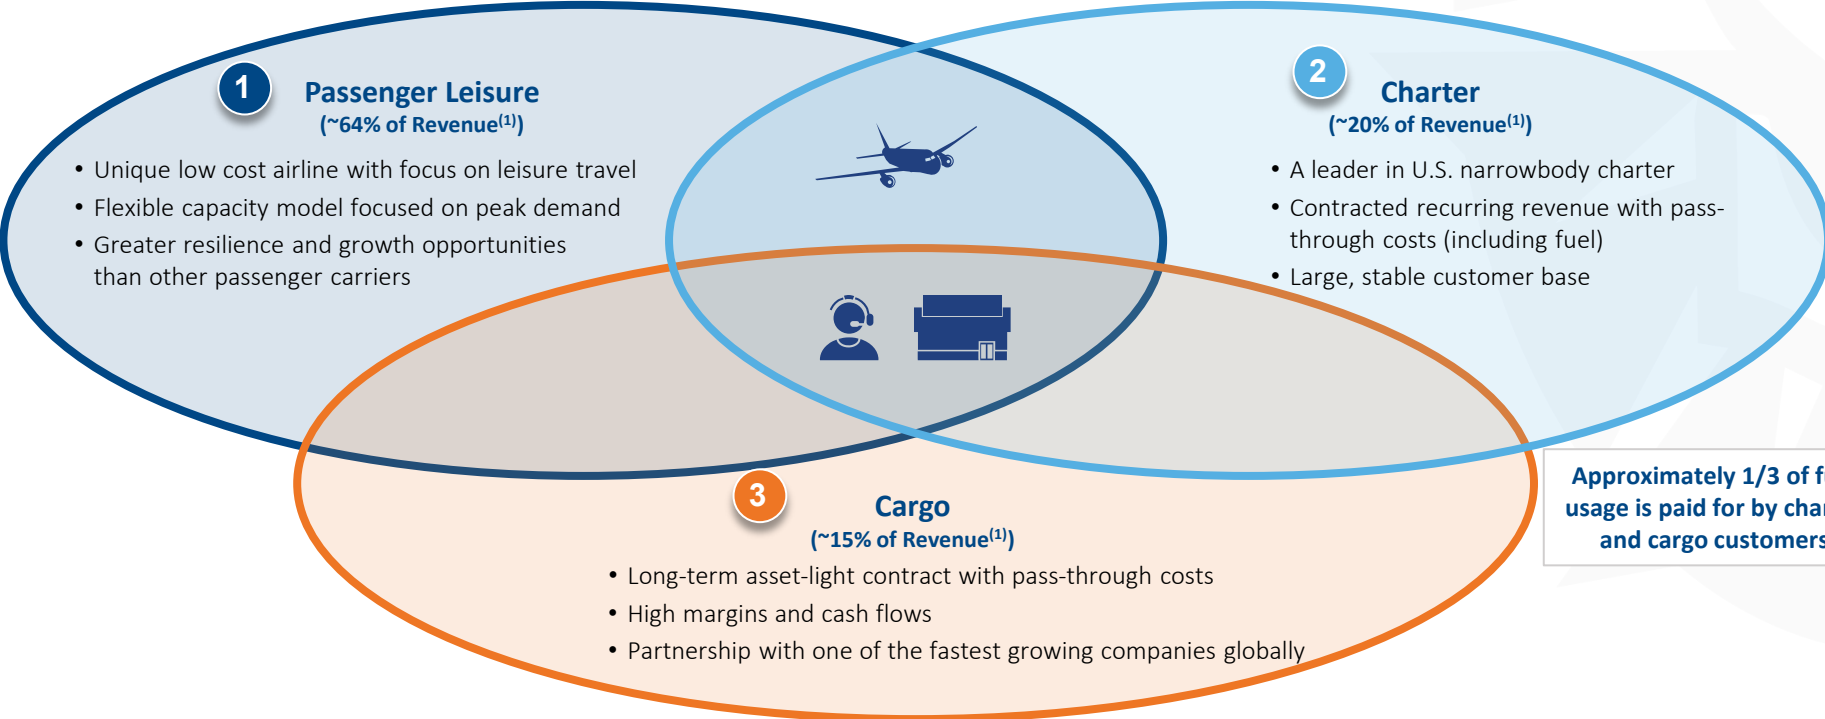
1

Passenger Leisure
(~64% of Revenue$^{(1)}$)

• Unique low cost airline with focus on leisure travel
• Flexible capacity model focused on peak demand
• Greater resilience and growth opportunities than other passenger carriers

2

Charter
(~20% of Revenue$^{(1)}$)

• A leader in U.S. narrowbody charter
• Contracted recurring revenue with pass-through costs (including fuel)
• Large, stable customer base

3

Cargo
(~15% of Revenue$^{(1)}$)

• Long-term asset-light contract with pass-through costs
• High margins and cash flows
• Partnership with one of the fastest growing companies globally

Approximately 1/3 of f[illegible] usage is paid for by char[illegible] and cargo customers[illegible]